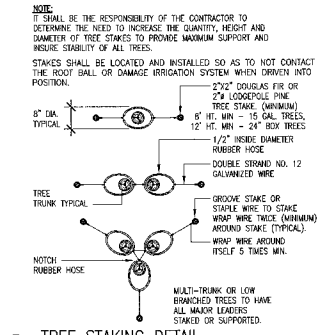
NOTE:
IT SHALL BE THE RESPONSIBILITY OF THE CONTRACTOR TO DETERMINE THE NEED TO INCREASE THE QUANTITY, HEIGHT AND DIAMETER OF TREE STAKES TO PROVIDE MAXIMUM SUPPORT AND INSURE STABILITY OF ALL TREES.

STAKES SHALL BE LOCATED AND INSTALLED SO AS TO NOT CONTACT THE ROOT BALL OR DAMAGE IRRIGATION SYSTEM WHEN DRIVEN INTO POSITION.

8" DIA. TYPICAL

2"X2" DOUGLAS FIR OR 2"ø LODGEPOLE PINE TREE STAKE. (MINIMUM) 6' HT. MIN – 15 GAL. TREES, 12' HT. MIN – 24" BOX TREES

1/2" INSIDE DIAMETER RUBBER HOSE

DOUBLE STRAND NO. 12 GALVANIZED WIRE

TREE TRUNK TYPICAL

GROOVE STAKE OR STAPLE WIRE TO STAKE WRAP WIRE TWICE (MINIMUM) AROUND STAKE (TYPICAL).

WRAP WIRE AROUND ITSELF 5 TIMES MIN.

NOTCH RUBBER HOSE

MULTI-TRUNK OR LOW BRANCHED TREES TO HAVE ALL MAJOR LEADERS STAKED OR SUPPORTED.

TREE STAKING DETAIL